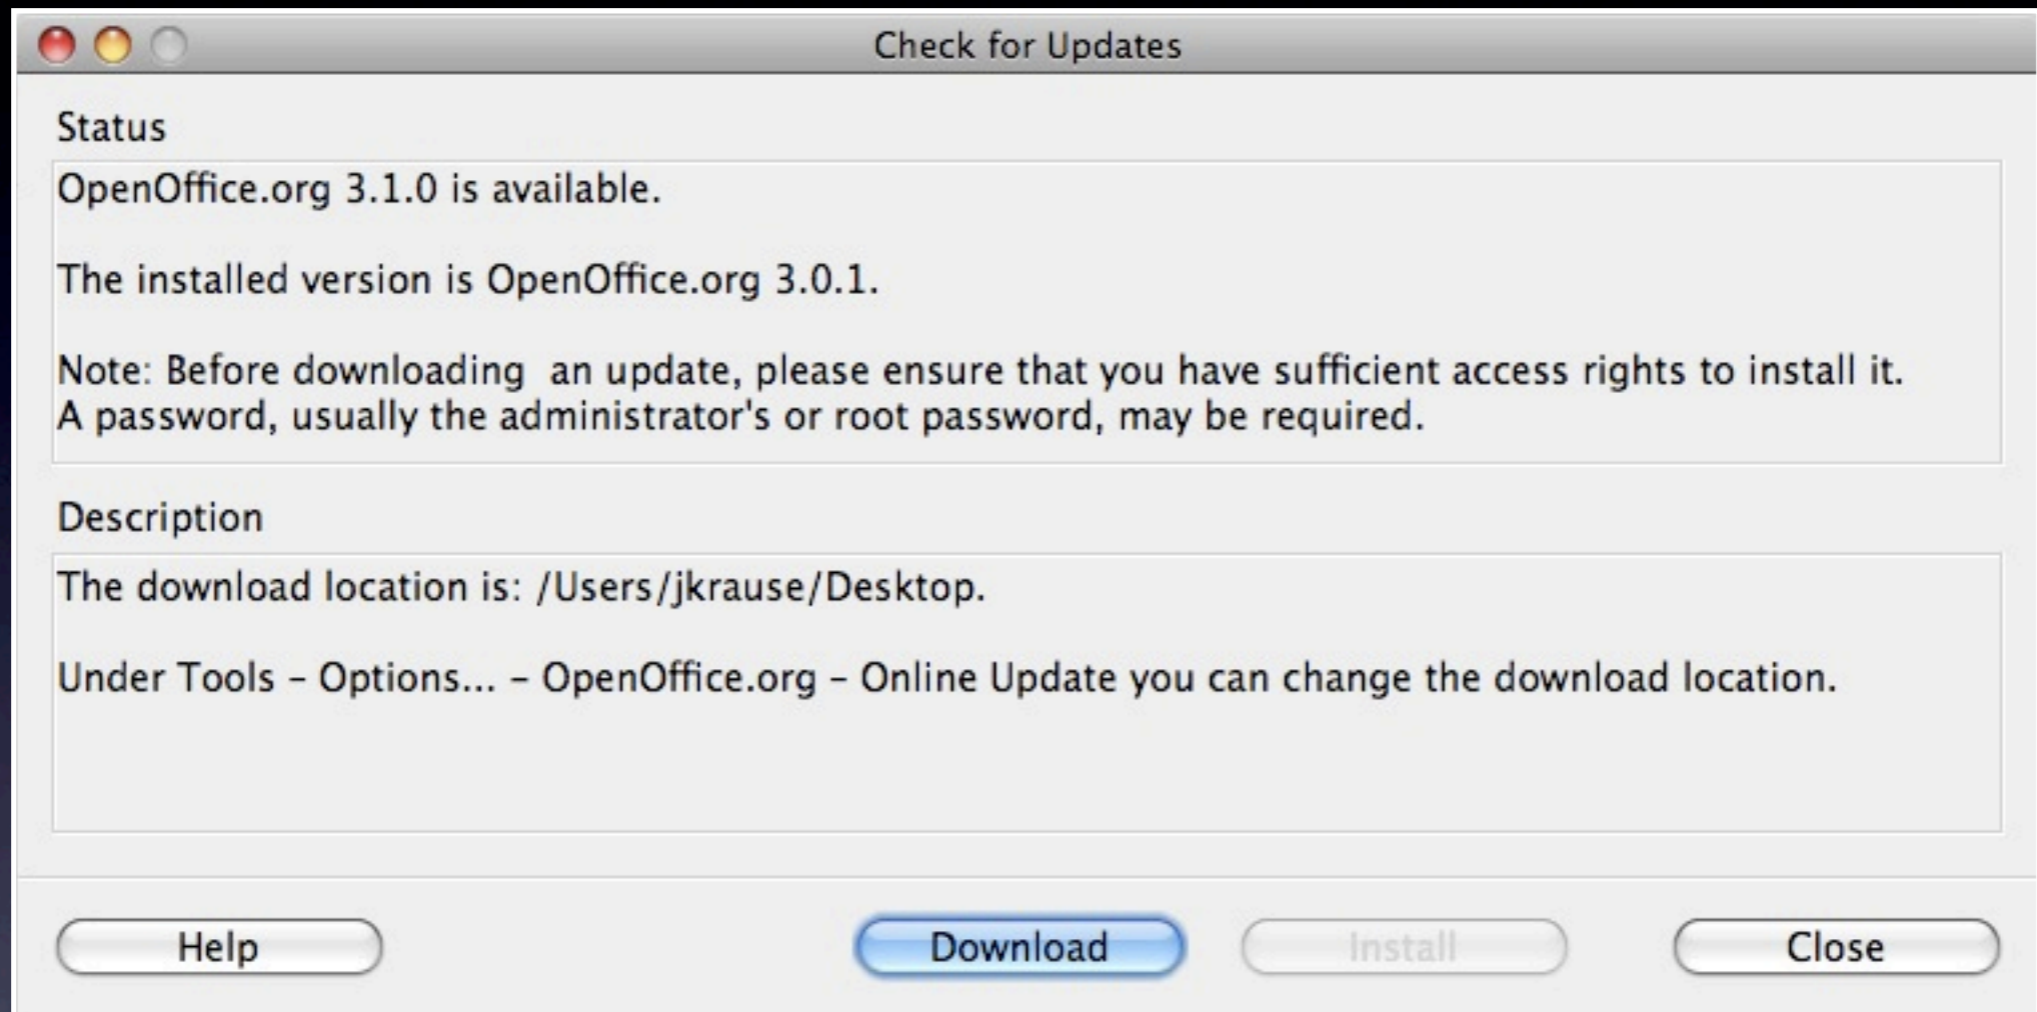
Check for Updates

Status

OpenOffice.org 3.1.0 is available.

The installed version is OpenOffice.org 3.0.1.

Note: Before downloading an update, please ensure that you have sufficient access rights to install it. A password, usually the administrator's or root password, may be required.

Description

The download location is: /Users/jkrause/Desktop.

Under Tools – Options... – OpenOffice.org – Online Update you can change the download location.

Help

Download

Install

Close